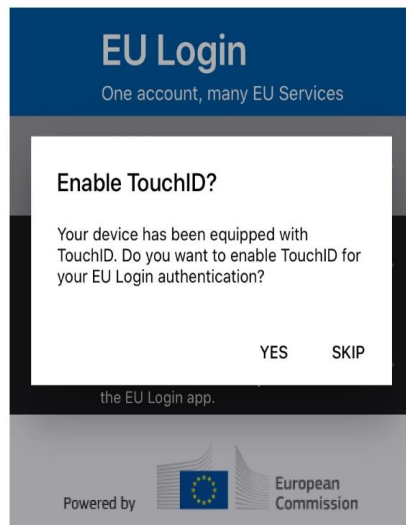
EU Login
One account, many EU Services

Enable TouchID?

Your device has been equipped with TouchID. Do you want to enable TouchID for your EU Login authentication?

YES SKIP

the EU Login app.

Powered by European Commission